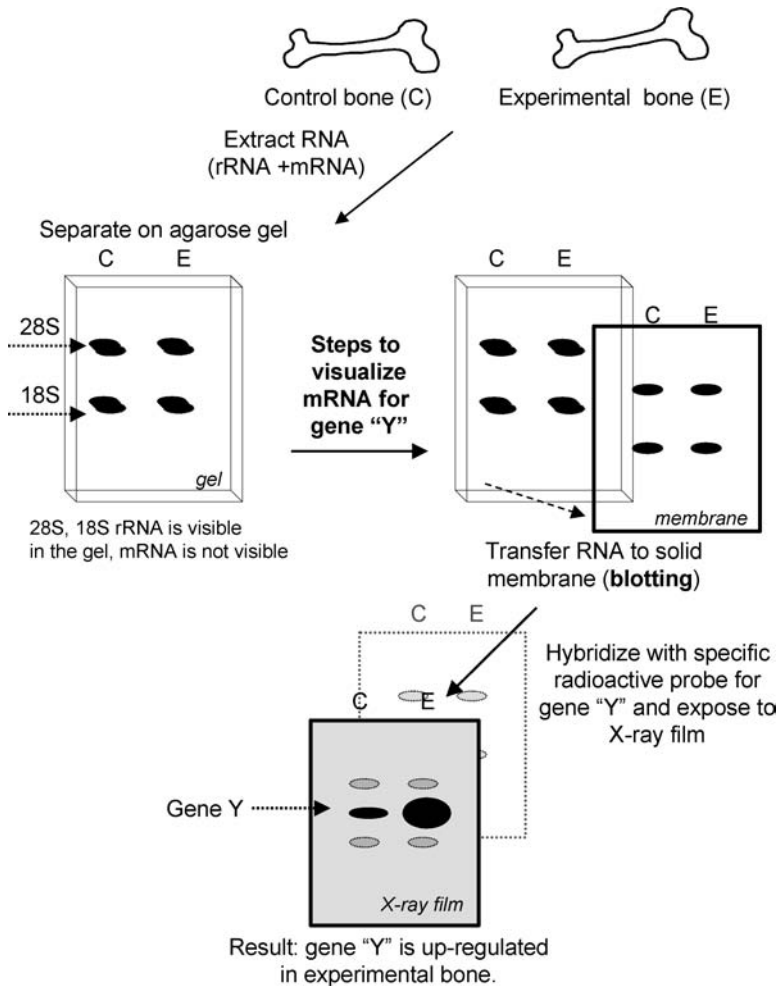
Control bone (C)

Experimental bone (E)

Extract RNA (rRNA +mRNA)

Separate on agarose gel

C E

28S

18S

gel

28S, 18S rRNA is visible in the gel, mRNA is not visible

**Steps to visualize mRNA for gene "Y"**

C E

C E

membrane

Transfer RNA to solid membrane (**blotting**)

C E

C E

Hybridize with specific radioactive probe for gene "Y" and expose to X-ray film

Gene Y

X-ray film

Result: gene "Y" is up-regulated in experimental bone.